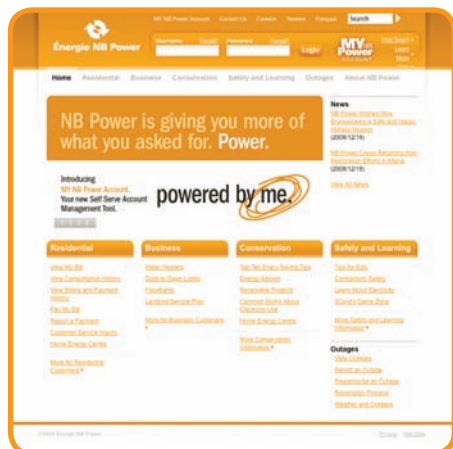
MY NB Power Account Contact Us Careers Tenders Français Search

Énergie NB Power

Username Forgot? Password Forgot? Login

MY NB Power ACCOUNT

Home Residential Business Conservation Safety and Learning Outages About NB Power

NB Power is giving you more of what you asked for. Power.

Introducing MY NB Power Account. Your new Self Serve Account Management Tool.

powered by me.

News

NB Power Wishes New Brunswickers a Safe and Happy Holiday Season (2009/12/18)

NB Power Crews Returning from Restoration Efforts in Maine (2009/12/18)

View All News

Residential

View My Bill
View Consumption History
View Billing and Payment History
Pay My Bill
Report a Payment
Customer Service Inquiry
Home Energy Centre

More for Residential Customers

Business

Water Heaters
Guide to Green Living
Floodlights
Landlord Service Plan

More for Business Customers

Conservation

Top Ten Energy Saving Tips
Energy Advisor
Renewable Projects
Common Myths About Electricity Use
Home Energy Centre

More Conservation Information

Safety and Learning

Tips for Kids
Connections Safety
Learn About Electricity
SCoot's Game Zone

More Safety and Learning Information

Outages

View Outages
Report an Outage
Preparing for an Outage
Restoration Process
Weather and Outages

©2009 Énergie NB Power

Privacy Site Map